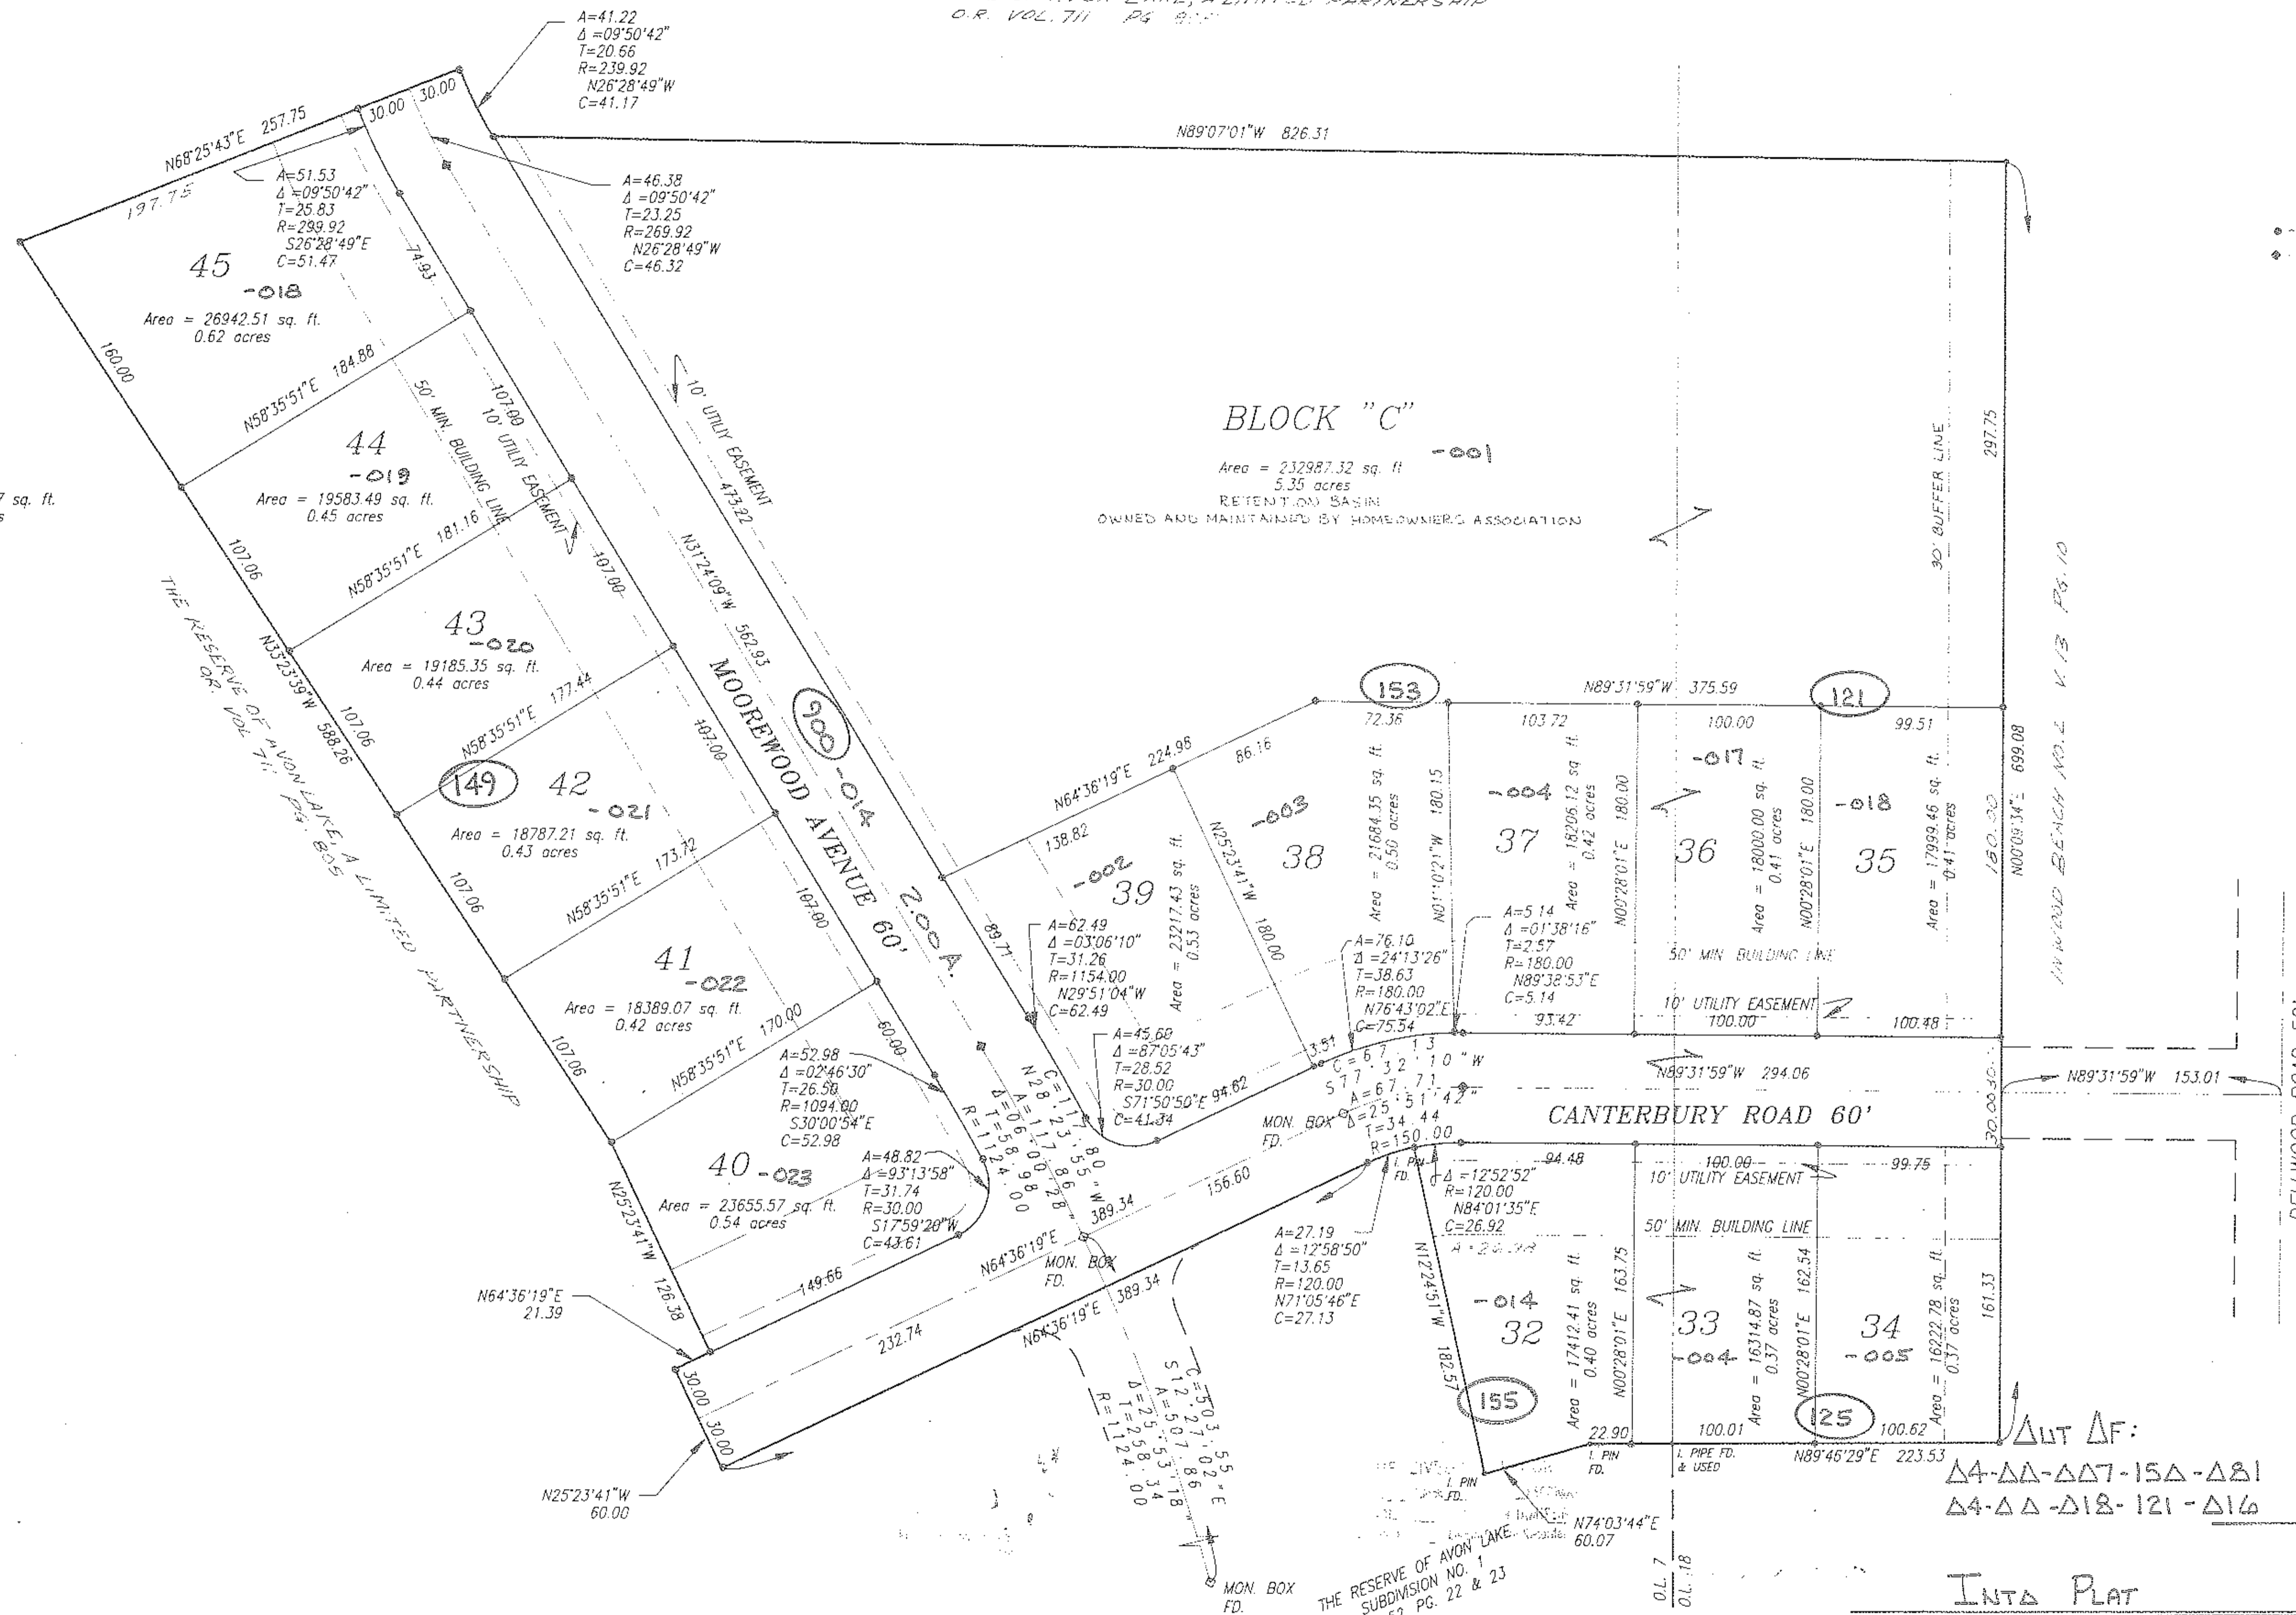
O.R. VOL. 711 PG. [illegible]

A=41.22
Δ =09°50'42"
T=20.66
R=239.92
N26°28'49"W
C=41.17

N68°25'43"E 257.75
197.75
30.00 30.00

A=51.53
Δ =09°50'42"
T=25.83
R=299.92
S26°28'49"E
C=51.47

A=46.38
Δ =09°50'42"
T=23.25
R=269.92
N26°28'49"W
C=46.32

N89°07'01"W 826.31

45
-018
Area = 26942.51 sq. ft.
0.62 acres

74.93
160.00

N58°35'51"E 184.88
50' MIN. BUILDING LINE
10' UTILITY EASEMENT
107.00
10' UTILITY EASEMENT
473.22

44
-019
Area = 19583.49 sq. ft.
0.45 acres

BLOCK "C"
-001
Area = 232987.32 sq. ft
5.35 acres
RETENTION BASIN
OWNED AND MAINTAINED BY HOMEOWNERS ASSOCIATION

30' BUFFER LINE
297.75

7 sq. ft.

N58°35'51"E 181.16
107.06
107.00
N31°24'09"W 562.93

THE RESERVE OF AVON LAKE, A LIMITED PARTNERSHIP
O.R. VOL. 711 PG. 805

43
-020
Area = 19185.35 sq. ft.
0.44 acres

N35°23'39"W 588.26
107.06
MOOREWOOD AVENUE 60'
900
-014
2.00 A.

N58°35'51"E 177.44
107.00

149
42
-021
Area = 18787.21 sq. ft.
0.43 acres

N58°35'51"E 173.72
107.06
107.00

41
-022
Area = 18389.07 sq. ft.
0.42 acres

N58°35'51"E 170.00
107.06
60.00

A=52.98
Δ =02°46'30"
T=26.50
R=1094.00
S30°00'54"E
C=52.98

40 -023
Area = 23655.57 sq. ft.
0.54 acres

A=48.82
Δ =93°13'58"
T=31.74
R=30.00
S17°59'28"W
C=43.61

N25°23'41"W
126.38
149.66

N64°36'19"E
21.39

232.74
30.00 30.00

N25°23'41"W
60.00

153
N89°31'59"W 375.59
121
72.36
103.72
100.00
99.51

N64°36'19"E 224.98
86.16
138.82
89.71

-002
39
Area = 23217.43 sq. ft.
0.53 acres

N25°23'41"W 180.00
-003
38
Area = 21684.35 sq. ft.
0.50 acres
N01°10'21"W 180.15

-004
37
Area = 18206.12 sq. ft.
0.42 acres
N00°28'01"E 180.00

-017
36
Area = 18000.00 sq. ft.
0.41 acres
N00°28'01"E 180.00

-018
35
Area = 17999.46 sq. ft.
0.41 acres
160.00
N00°09'34"E 699.08
INWOOD BEACH NO.2 V.13 PG.10

A=62.49
Δ =03°06'10"
T=31.26
R=1154.00
N29°51'04"W
C=62.49

A=45.60
Δ =87°05'43"
T=28.52
R=30.00
S71°50'50"E 94.62
C=41.34

A=76.10
Δ =24°13'26"
T=38.63
R=180.00
N76°43'02"E
C=75.54

A=5.14
Δ =01°38'16"
T=2.57
R=180.00
N89°38'53"E
C=5.14

50' MIN. BUILDING LINE
10' UTILITY EASEMENT
100.00
93.42
100.48
3.51

C=67.13
S77°32'10"W
A=67.71
Δ=25°51'42"
T=34.44
R=150.00

N89°31'59"W 294.06
CANTERBURY ROAD 60'
30.00 30.00
N89°31'59"W 153.01

C=117.80
N28°23'55"W
A=117.86
Δ=06°00'28"
T=58.98
R=1124.00

MON. BOX FD.
389.34
156.60

I. PIN FD.
94.48
100.00
99.75

Δ =12°52'52"
R=120.00
N84°01'35"E
C=26.92
A=26.98

10' UTILITY EASEMENT
50' MIN. BUILDING LINE

A=27.19
Δ =12°58'50"
T=13.65
R=120.00
N71°05'46"E
C=27.13

N64°36'19"E
MON. BOX FD.
389.34
N64°36'19"E

N12°24'51"W 182.57
-014
32
Area = 17412.41 sq. ft.
0.40 acres
N00°28'01"E 163.75

33
-004
Area = 16314.87 sq. ft.
0.37 acres
N00°28'01"E 162.54

34
-005
Area = 16222.78 sq. ft.
0.37 acres
161.33

155
125
22.90
100.01
100.62
I. PIN FD.
I. PIPE FD. & USED
N89°46'29"E 223.53

C=503.55
S12°27'02"E
A=507.86
Δ=25°53'18"
T=258.34
R=1124.00

I. PIN FD.
N74°03'44"E
60.07

MON. BOX FD.
THE RESERVE OF AVON LAKE SUBDIVISION NO. 1
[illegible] PG. 22 & 23

O.L. 7
O.L. 18

OUT OF:
04-00-007-150-081
04-00-018-121-016

INTO PLAT

DELLWOOD ROAD 50'